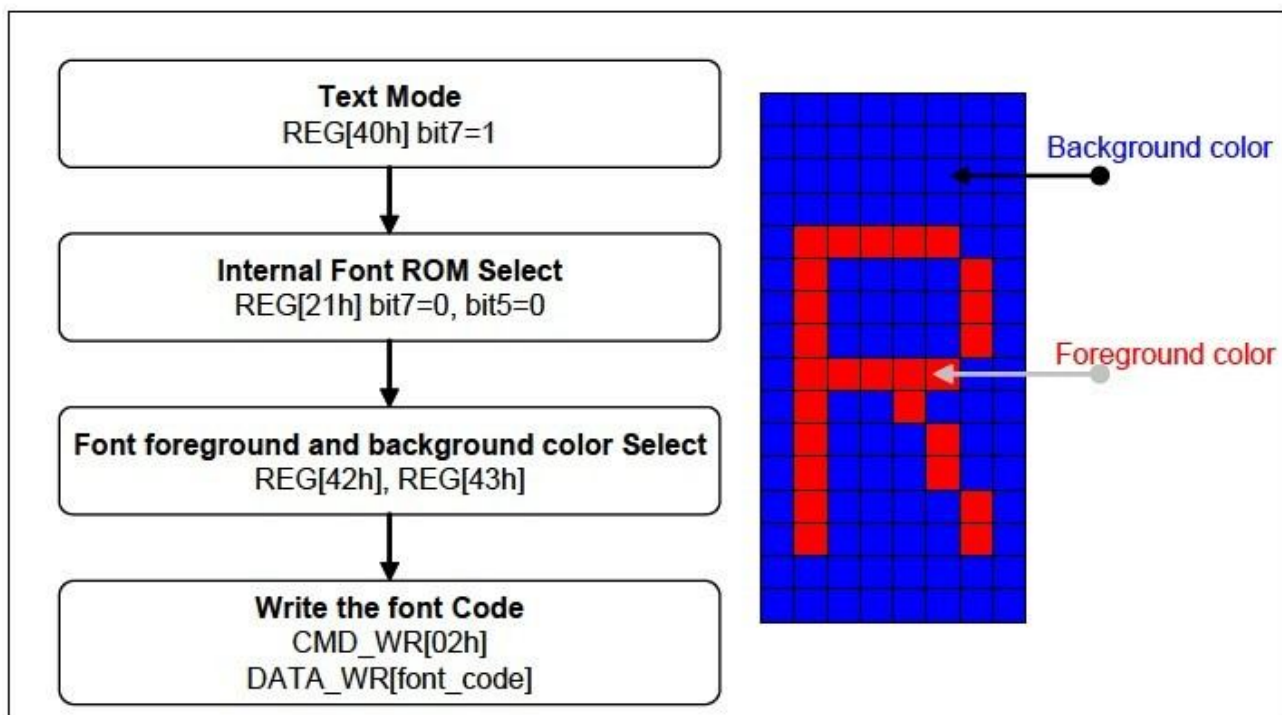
Text Mode
REG[40h] bit7=1

Internal Font ROM Select
REG[21h] bit7=0, bit5=0

Font foreground and background color Select
REG[42h], REG[43h]

Write the font Code
CMD_WR[02h]
DATA_WR[font_code]

Background color

Foreground color